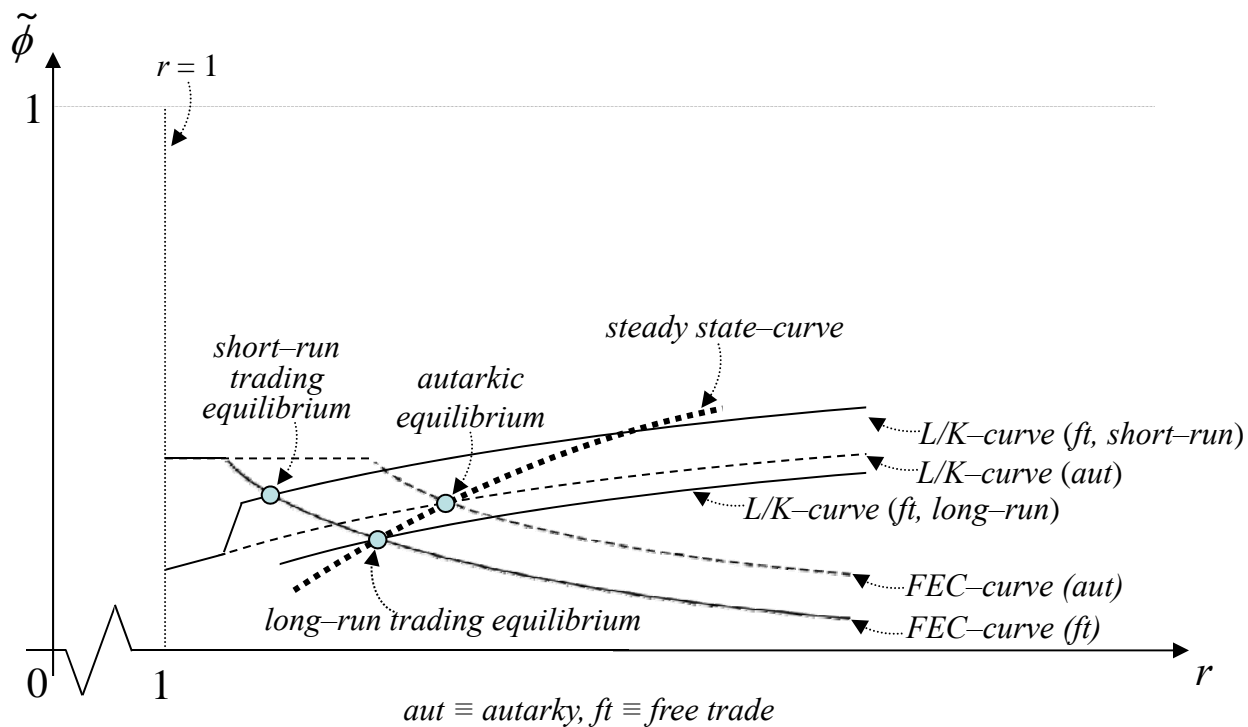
$\tilde{\phi}$

$r = 1$

1

short–run trading equilibrium

autarkic equilibrium

steady state–curve

L/K–curve (ft, short–run)

L/K–curve (aut)

L/K–curve (ft, long–run)

FEC–curve (aut)

long–run trading equilibrium

FEC–curve (ft)

0

1

$r$

aut ≡ autarky, ft ≡ free trade